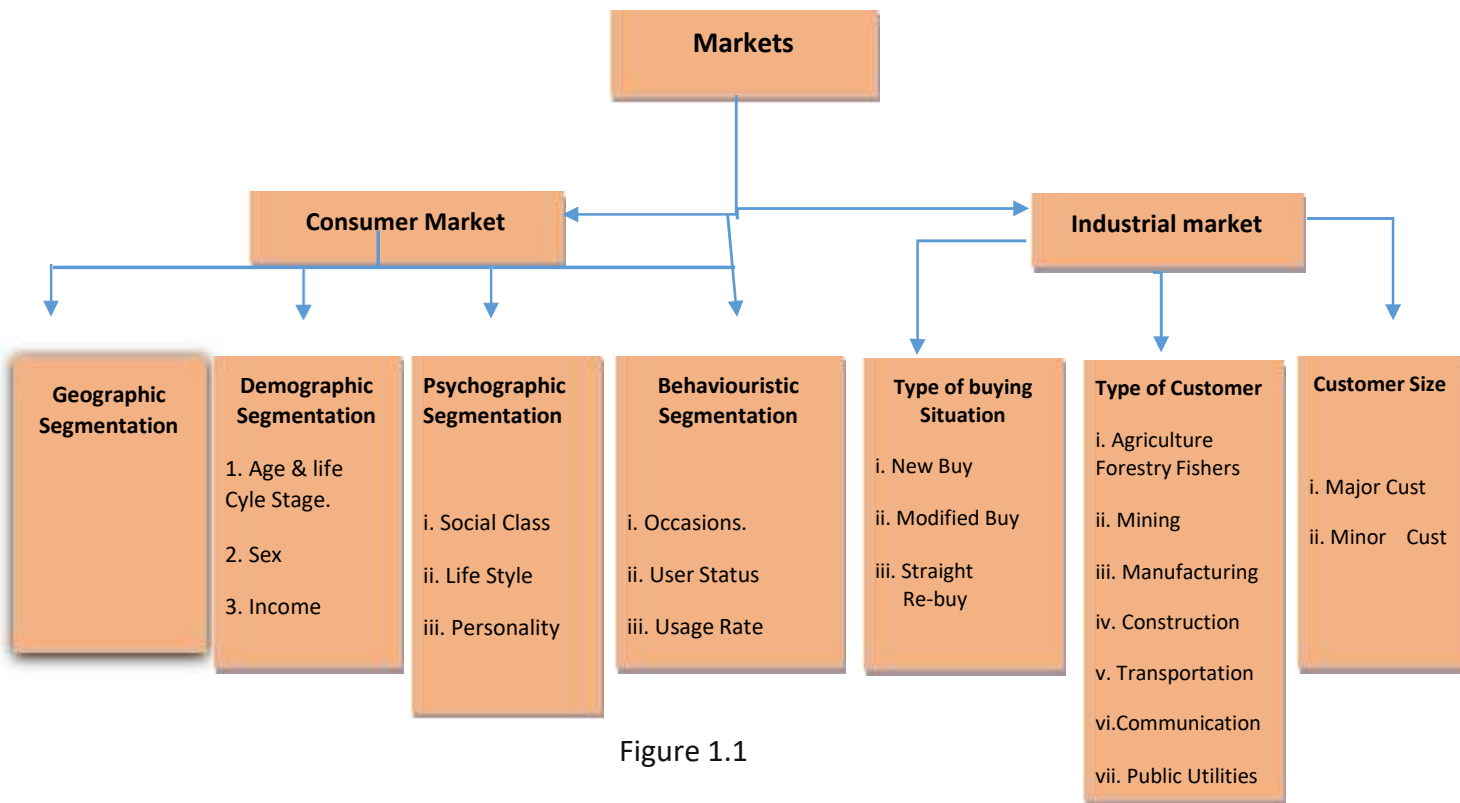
Markets

Consumer Market

Industrial market

Geographic Segmentation

Demographic Segmentation

1. Age & life Cyle Stage.

2. Sex

3. Income

Psychographic Segmentation

i. Social Class

ii. Life Style

iii. Personality

Behaviouristic Segmentation

i. Occasions.

ii. User Status

iii. Usage Rate

Type of buying Situation

i. New Buy

ii. Modified Buy

iii. Straight Re-buy

Type of Customer

i. Agriculture Forestry Fishers

ii. Mining

iii. Manufacturing

iv. Construction

v. Transportation

vi.Communication

vii. Public Utilities

Customer Size

i. Major Cust

ii. Minor Cust

Figure 1.1